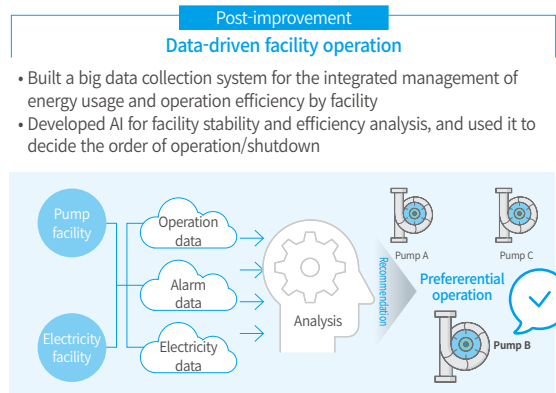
Post-improvement

Data-driven facility operation

• Built a big data collection system for the integrated management of energy usage and operation efficiency by facility
• Developed AI for facility stability and efficiency analysis, and used it to decide the order of operation/shutdown

Pump facility

Electricity facility

Operation data

Alarm data

Electricity data

Analysis

Recommendation

Pump A

Pump C

Prefererential operation

Pump B